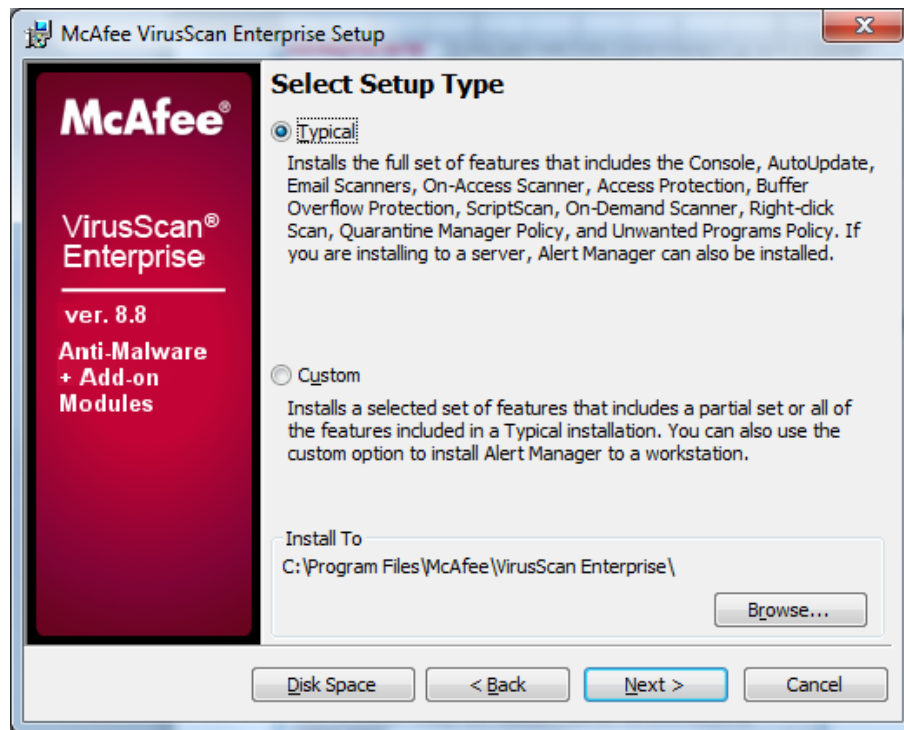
McAfee VirusScan Enterprise Setup

McAfee®

VirusScan® Enterprise

ver. 8.8

Anti-Malware + Add-on Modules

Select Setup Type

Typical

Installs the full set of features that includes the Console, AutoUpdate, Email Scanners, On-Access Scanner, Access Protection, Buffer Overflow Protection, ScriptScan, On-Demand Scanner, Right-click Scan, Quarantine Manager Policy, and Unwanted Programs Policy. If you are installing to a server, Alert Manager can also be installed.

Custom

Installs a selected set of features that includes a partial set or all of the features included in a Typical installation. You can also use the custom option to install Alert Manager to a workstation.

Install To

C:\Program Files\McAfee\VirusScan Enterprise\

Browse...

Disk Space

< Back

Next >

Cancel